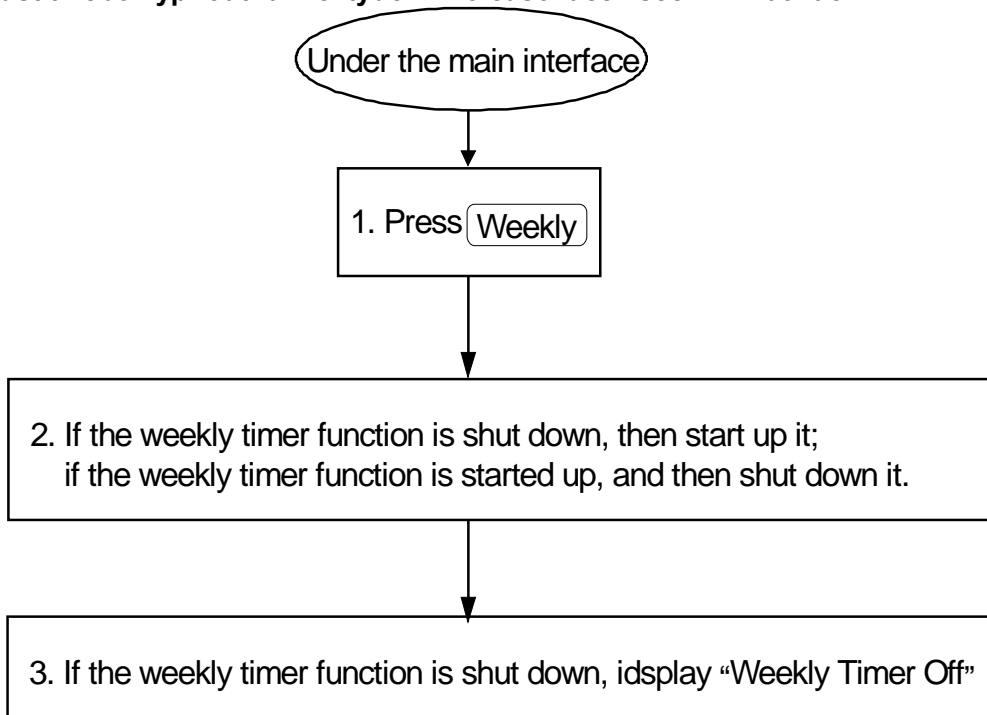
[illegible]

Under the main interface

1. Press Weekly

2. If the weekly timer function is shut down, then start up it; if the weekly timer function is started up, and then shut down it.

3. If the weekly timer function is shut down, idsplay “Weekly Timer Off”